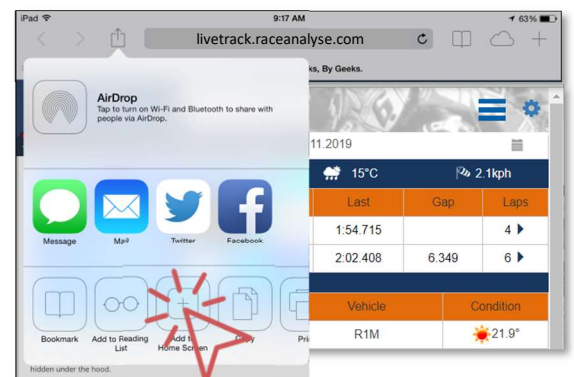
iPad
9:17 AM
63%
livetrack.raceanalyse.com
ks, By Geeks.
AirDrop
Tap to turn on Wi-Fi and Bluetooth to share with people via AirDrop.
11.2019
15°C
2.1kph
| Last | Gap | Laps |
|---|---|---|
| 1:54.715 | | 4 |
| 2:02.408 | 6.349 | 6 |

| Vehicle | Condition |
|---|---|
| R1M | 21.9° |

Message
Mail
Twitter
Facebook
Bookmark
Add to Reading List
Add to Home Screen
Copy
Pri
hidden under the hood.